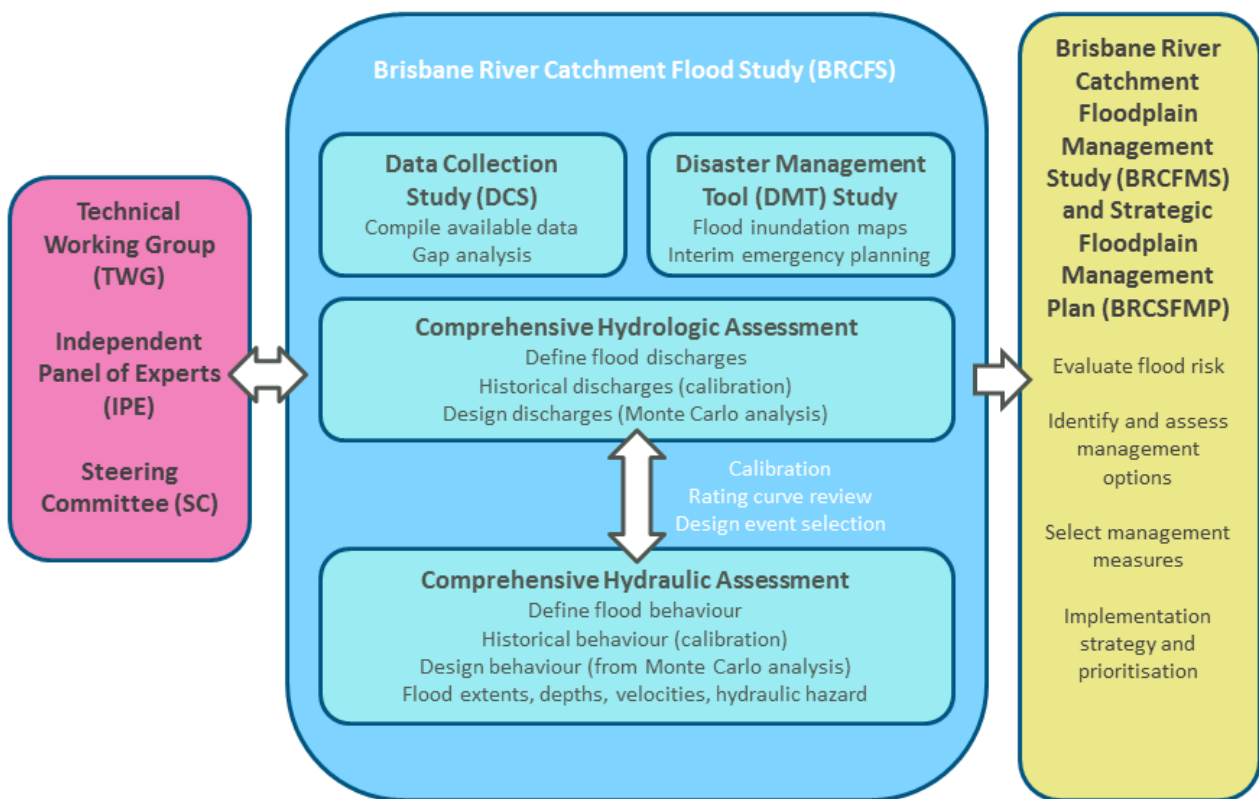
Technical Working Group (TWG)

Independent Panel of Experts (IPE)

Steering Committee (SC)

Brisbane River Catchment Flood Study (BRCFS)

Data Collection Study (DCS)
Compile available data
Gap analysis

Disaster Management Tool (DMT) Study
Flood inundation maps
Interim emergency planning

Comprehensive Hydrologic Assessment
Define flood discharges
Historical discharges (calibration)
Design discharges (Monte Carlo analysis)

Calibration
Rating curve review
Design event selection

Comprehensive Hydraulic Assessment
Define flood behaviour
Historical behaviour (calibration)
Design behaviour (from Monte Carlo analysis)
Flood extents, depths, velocities, hydraulic hazard

Brisbane River Catchment Floodplain Management Study (BRCFMS) and Strategic Floodplain Management Plan (BRCSFMP)

Evaluate flood risk

Identify and assess management options

Select management measures

Implementation strategy and prioritisation